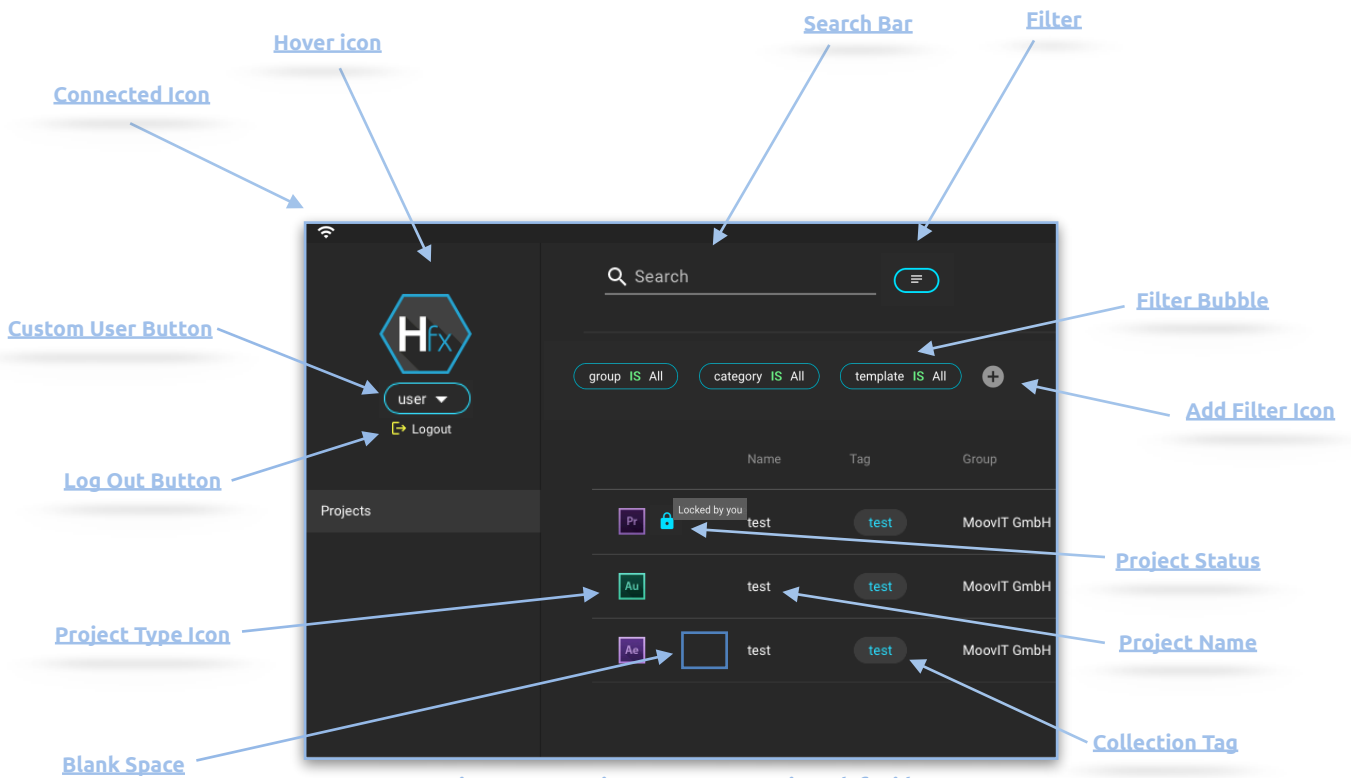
Hover icon

Search Bar

Filter

Connected Icon

Hfx

Search

Filter Bubble

Custom User Button

user

Logout

group IS All

category IS All

template IS All

Add Filter Icon

Log Out Button

| | Name | Tag | Group |
|---|---|---|---|
| Pr Locked by you | test | test | MoovIT GmbH |
| Au | test | test | MoovIT GmbH |
| Ae | test | test | MoovIT GmbH |

Projects

Project Status

Project Type Icon

Project Name

Blank Space

Collection Tag